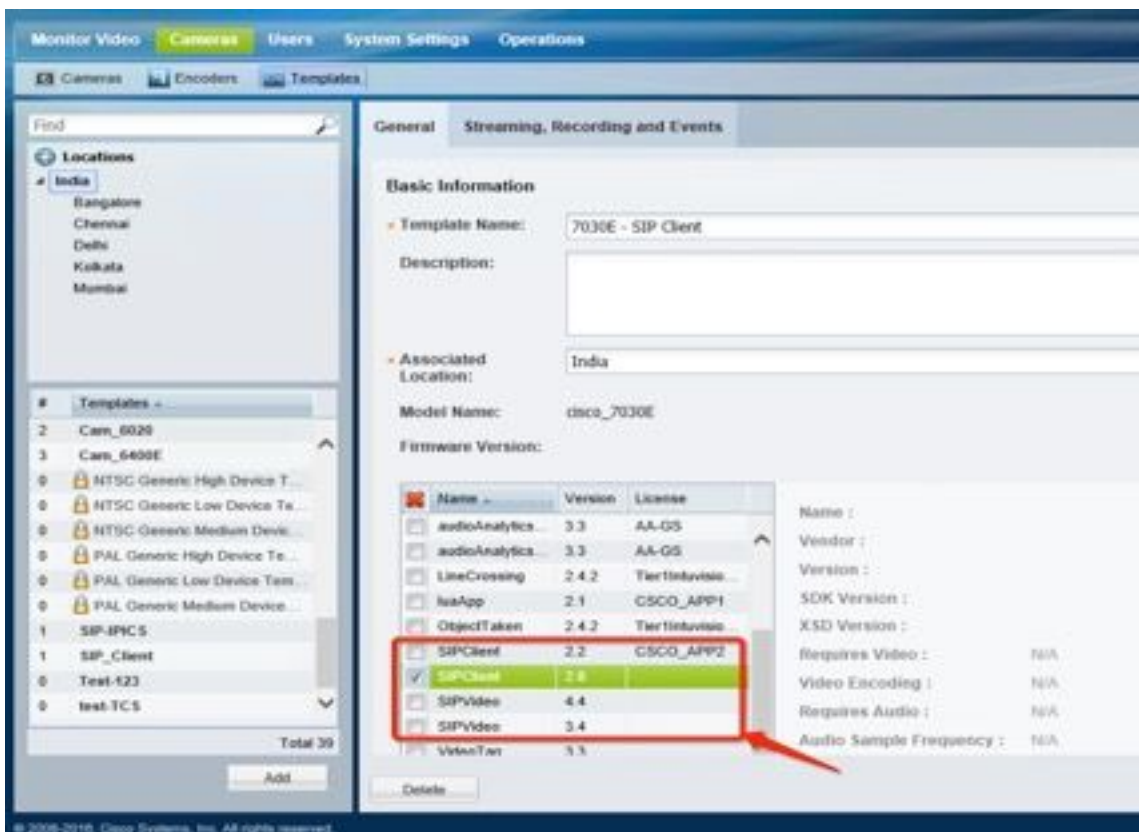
Monitor Video Cameras Users System Settings Operations

Cameras Encoders Templates

Find

Locations
India
Bangalore
Chennai
Delhi
Kolkata
Mumbai

| # | Templates |
|---|---|
| 2 | Cam_6020 |
| 3 | Cam_6400E |
| 0 | NTSC Generic High Device T... |
| 0 | NTSC Generic Low Device Te... |
| 0 | NTSC Generic Medium Devic... |
| 0 | PAL Generic High Device Te... |
| 0 | PAL Generic Low Device Tem... |
| 0 | PAL Generic Medium Device... |
| 1 | SIP-IPICS |
| 1 | SIP_Client |
| 0 | Test-123 |
| 0 | test-TCS |

Total 39

Add

General Streaming, Recording and Events

Basic Information

* Template Name: 7030E - SIP Client

Description:

* Associated Location: India

Model Name: cisco_7030E

Firmware Version:

| Name | Version | License |
|---|---|---|
| audioAnalytics... | 3.3 | AA-GS |
| audioAnalytics... | 3.3 | AA-GS |
| LineCrossing | 2.4.2 | Tier1Intuvisio... |
| luaApp | 2.1 | CSCO_APP1 |
| ObjectTaken | 2.4.2 | Tier1Intuvisio... |
| SIPClient | 2.2 | CSCO_APP2 |
| SIPClient | 2.8 | |
| SIPVideo | 4.4 | |
| SIPVideo | 3.4 | |
| VideoTag | 3.3 | |

Name :
Vendor :
Version :
SDK Version :
XSD Version :
Requires Video : N/A
Video Encoding : N/A
Requires Audio : N/A
Audio Sample Frequency : N/A

Delete

© 2008-2016 Cisco Systems, Inc. All rights reserved.